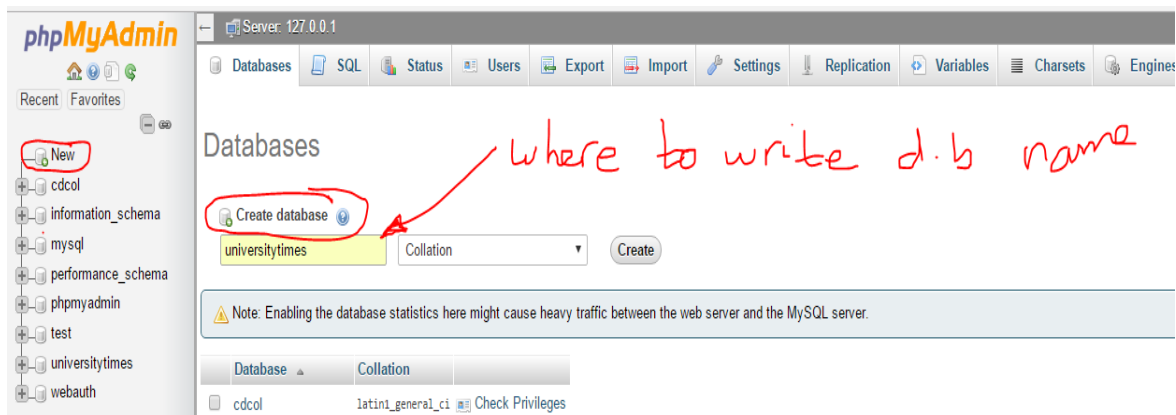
phpMyAdmin

Recent Favorites

New
cdcol
information_schema
mysql
performance_schema
phpmyadmin
test
universitytimes
webauth

Server: 127.0.0.1

Databases SQL Status Users Export Import Settings Replication Variables Charsets Engines

Databases

where to write d.b name

Create database

universitytimes

Collation

Create

Note: Enabling the database statistics here might cause heavy traffic between the web server and the MySQL server.

| Database | Collation | |
|---|---|---|
| cdcol | latin1_general_ci | Check Privileges |